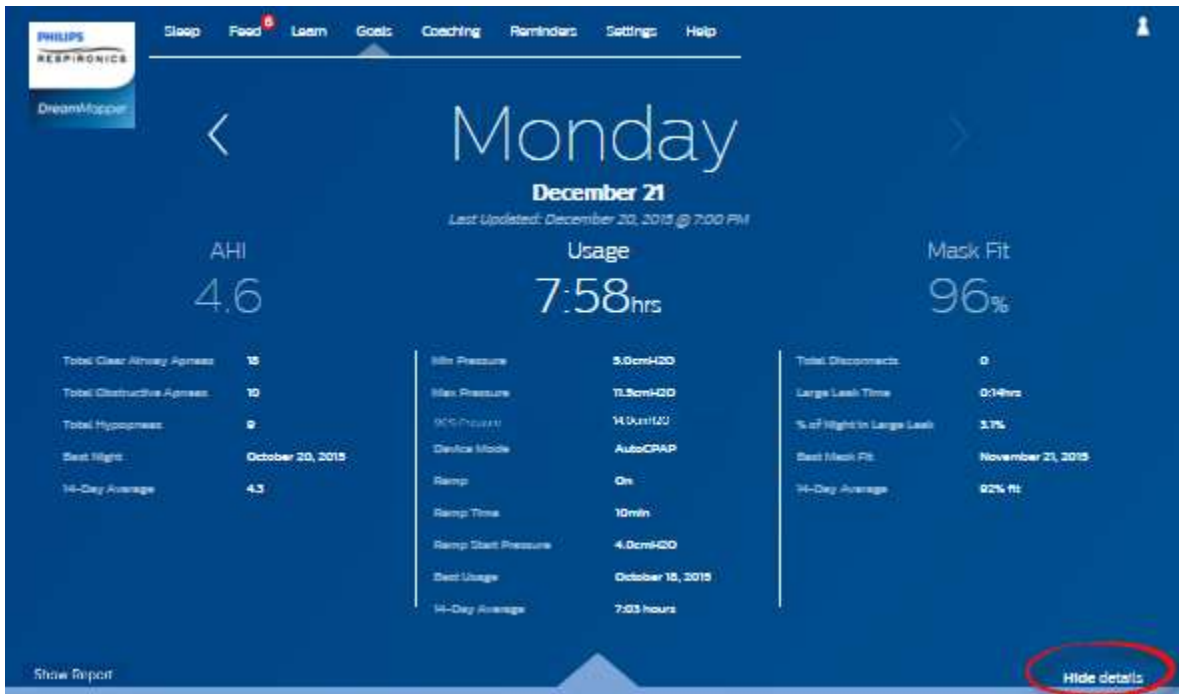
PHILIPS
RESPIRONICS

DreamMapper

Sleep Feed 6 Learn Goals Coaching Reminders Settings Help

Monday

December 21

Last Updated: December 20, 2015 @ 7:00 PM

AHI
4.6

Usage
7:58hrs

Mask Fit
96%

| | |
|---|---|
| Total Clear Airway Apneas | 15 |
| Total Obstructive Apneas | 10 |
| Total Hypopneas | 9 |
| Best Night | October 20, 2015 |
| 14-Day Average | 4.3 |

| | |
|---|---|
| Min Pressure | 5.0cmH2O |
| Max Pressure | 11.9cmH2O |
| 90% Pressure | 14.0cmH2O |
| Device Mode | AutoCPAP |
| Ramp | On |
| Ramp Time | 10min |
| Ramp Start Pressure | 4.0cmH2O |
| Best Usage | October 18, 2015 |
| 14-Day Average | 7:03 hours |

| | |
|---|---|
| Total Disconnects | 0 |
| Large Leak Time | 0:14hrs |
| % of Night in Large Leak | 3.1% |
| Best Mask Fit | November 21, 2015 |
| 14-Day Average | 92% fit |

Show Report

Hide details